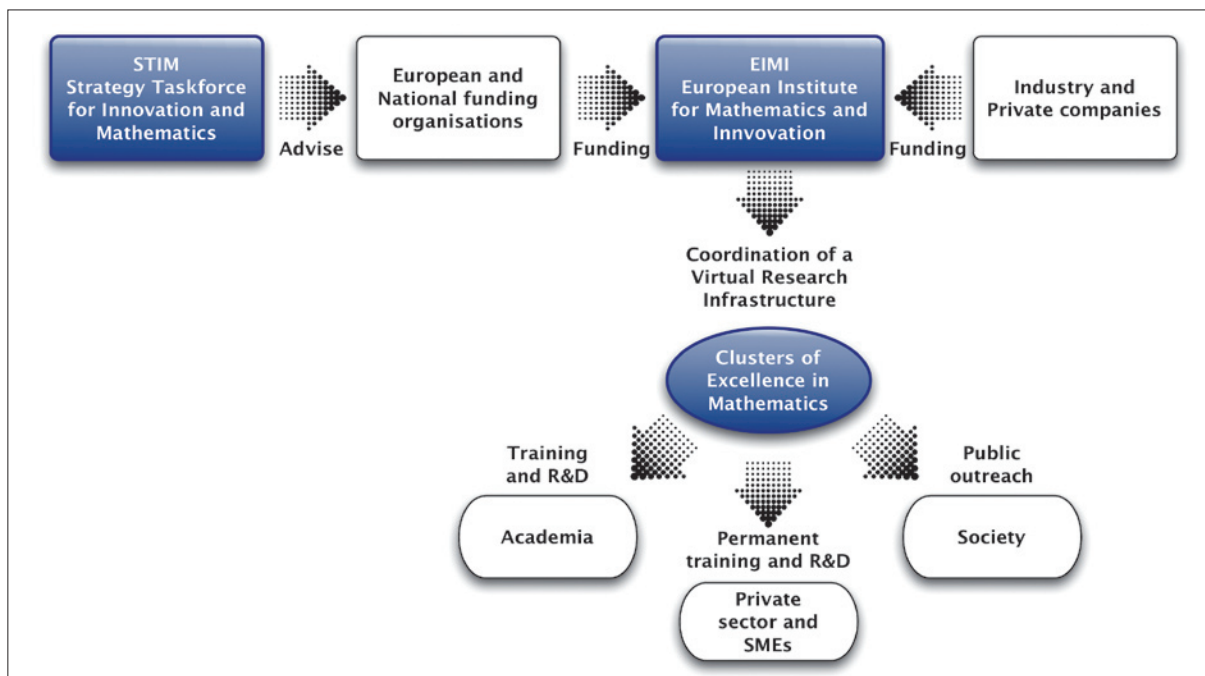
STIM
Strategy Taskforce for Innovation and Mathematics

Advise

European and National funding organisations

Funding

EIMI
European Institute for Mathematics and Innovation

Funding

Industry and Private companies

Coordination of a Virtual Research Infrastructure

Clusters of Excellence in Mathematics

Training and R&D

Academia

Permanent training and R&D

Private sector and SMEs

Public outreach

Society